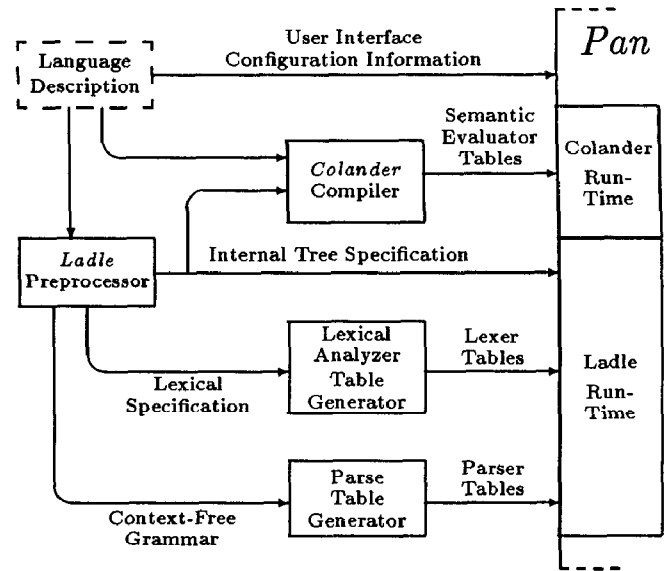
Language Description

User Interface Configuration Information

Pan

Semantic Evaluator Tables

Colander Compiler

Colander Run-Time

Ladle Preprocessor

Internal Tree Specification

Lexical Analyzer Table Generator

Lexer Tables

Lexical Specification

Ladle Run-Time

Parse Table Generator

Parser Tables

Context-Free Grammar